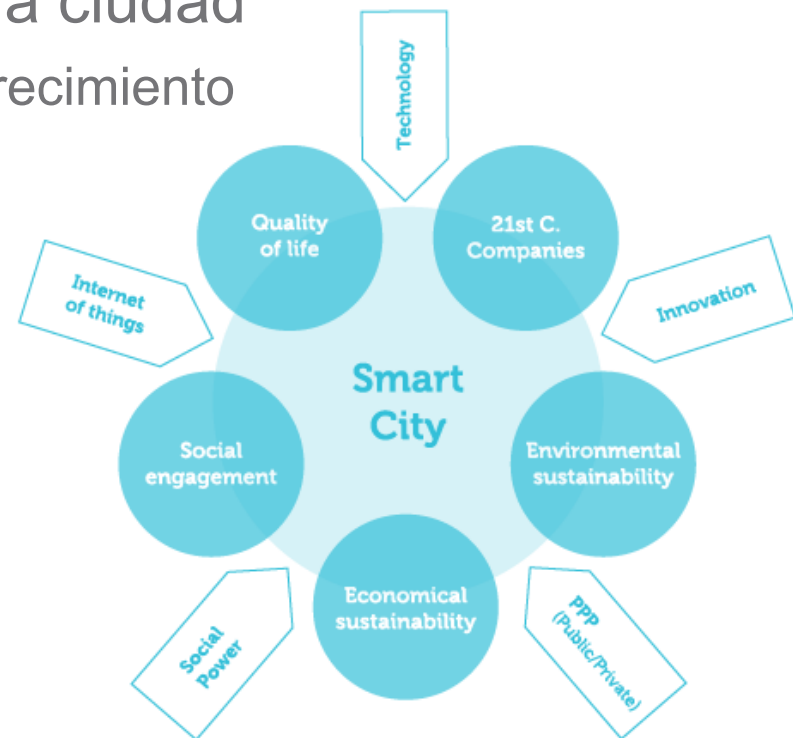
a ciudad
recimiento

Technology

Quality of life

21st C. Companies

Internet of things

Innovation

Smart City

Social engagement

Environmental sustainability

Economical sustainability

Social Power

PPP (Public/Private)